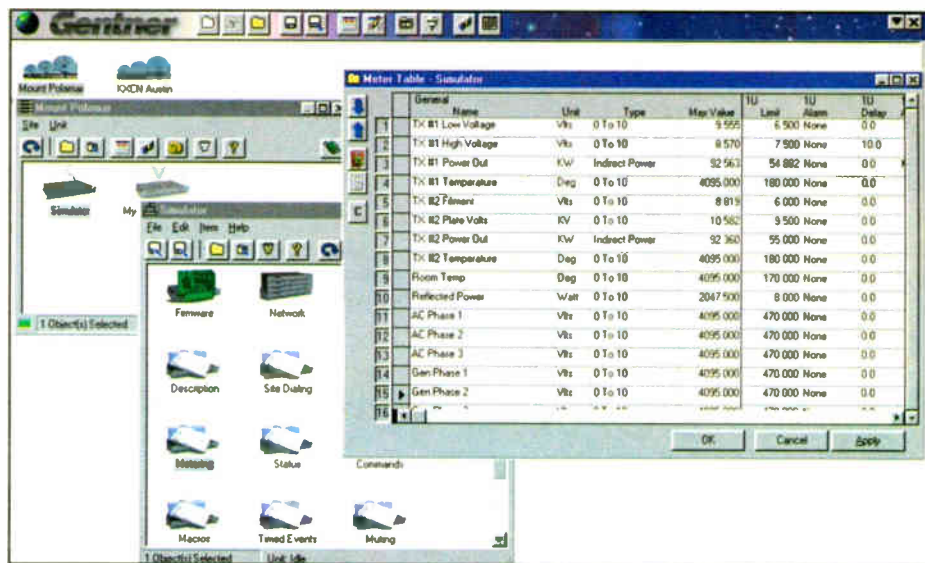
Gentner

Mount Pohanse
KXCN Austin

Mount Pohanse
Site Unit

Simulator
My

1 Object(s) Selected

Simulator
File Edit Item Help

Firmware
Network
Description
Site Dialing
Metering
Status
Commands
Macros
Timed Events
Muting

1 Object(s) Selected
Unit: Idle

Meter Table - Simulator

| | General Name | Unit | Type | Max Value | 1U Limit | 1U Alarm | 1U Delay |
|---|---|---|---|---|---|---|---|
| 1 | TX #1 Low Voltage | Vlts | 0 To 10 | 9.555 | 6.500 | None | 0.0 |
| 2 | TX #1 High Voltage | Vlts | 0 To 10 | 8.570 | 7.500 | None | 10.0 |
| 3 | TX #1 Power Out | KW | Indirect Power | 92.563 | 54.882 | None | 0.0 |
| 4 | TX #1 Temperature | Deg | 0 To 10 | 4095.000 | 180.000 | None | 0.0 |
| 5 | TX #2 Filament | Vlts | 0 To 10 | 8.819 | 6.000 | None | 0.0 |
| 6 | TX #2 Plate Volts | KV | 0 To 10 | 10.582 | 9.500 | None | 0.0 |
| 7 | TX #2 Power Out | KW | Indirect Power | 92.360 | 55.000 | None | 0.0 |
| 8 | TX #2 Temperature | Deg | 0 To 10 | 4095.000 | 180.000 | None | 0.0 |
| 9 | Room Temp | Deg | 0 To 10 | 4095.000 | 170.000 | None | 0.0 |
| 10 | Reflected Power | Watt | 0 To 10 | 2047.500 | 8.000 | None | 0.0 |
| 11 | AC Phase 1 | Vlts | 0 To 10 | 4095.000 | 470.000 | None | 0.0 |
| 12 | AC Phase 2 | Vlts | 0 To 10 | 4095.000 | 470.000 | None | 0.0 |
| 13 | AC Phase 3 | Vlts | 0 To 10 | 4095.000 | 470.000 | None | 0.0 |
| 14 | Gen Phase 1 | Vlts | 0 To 10 | 4095.000 | 470.000 | None | 0.0 |
| 15 | Gen Phase 2 | Vlts | 0 To 10 | 4095.000 | 470.000 | None | 0.0 |
| 16 | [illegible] | | | | | | |

OK
Cancel
Apply